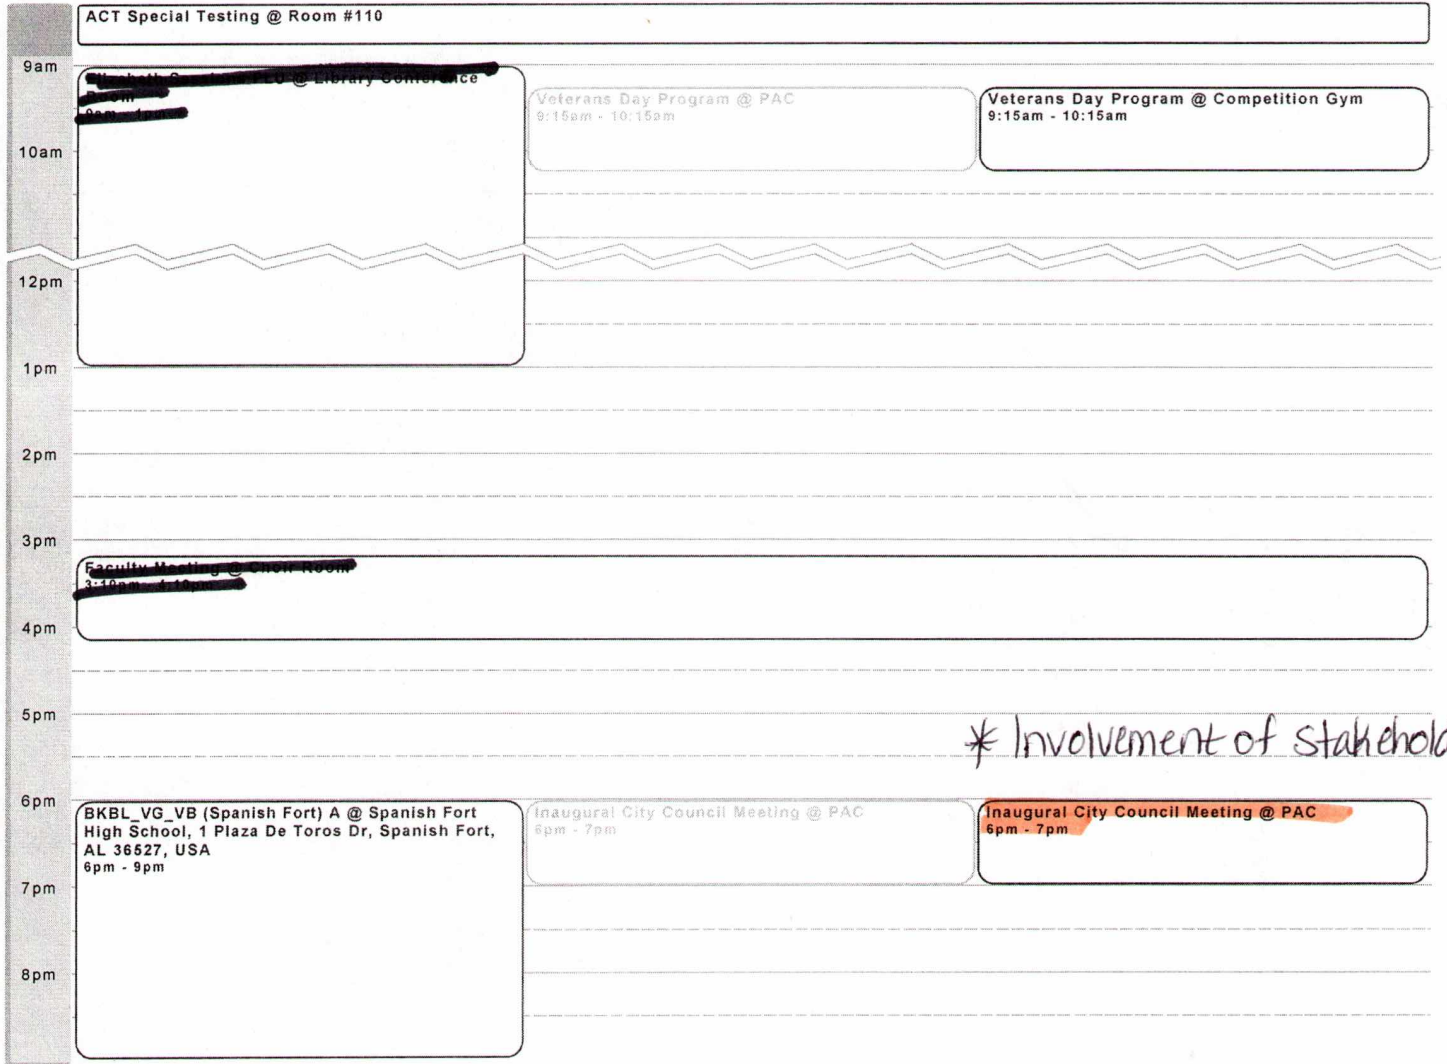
ACT Special Testing @ Room #110

9am

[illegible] @ Library Conference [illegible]
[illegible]

Veterans Day Program @ PAC
9:15am - 10:15am

Veterans Day Program @ Competition Gym
9:15am - 10:15am

10am

12pm

1pm

2pm

3pm

Faculty Meeting @ Choir Room
3:10pm - 4:10pm

4pm

5pm

* Involvement of stakehol

6pm

BKBL_VG_VB (Spanish Fort) A @ Spanish Fort High School, 1 Plaza De Toros Dr, Spanish Fort, AL 36527, USA
6pm - 9pm

Inaugural City Council Meeting @ PAC
6pm - 7pm

Inaugural City Council Meeting @ PAC
6pm - 7pm

7pm

8pm